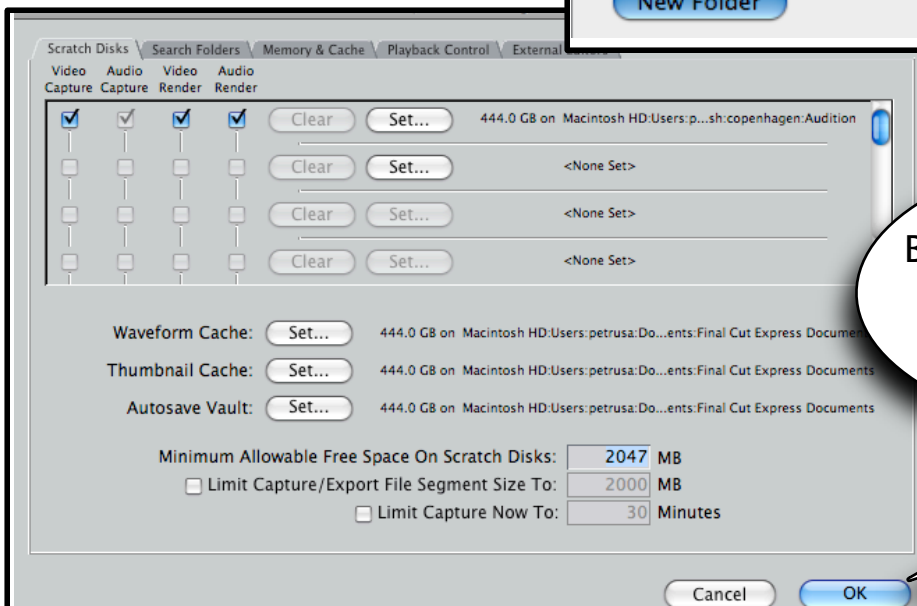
New Folder

Scratch Disks | Search Folders | Memory & Cache | Playback Control | External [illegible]

Video Capture | Audio Capture | Video Render | Audio Render

Clear | Set... | 444.0 GB on Macintosh HD:Users:p...sh:copenhagen:Audition

Clear | Set... | <None Set>

Clear | Set... | <None Set>

Clear | Set... | <None Set>

E

Waveform Cache: Set... 444.0 GB on Macintosh HD:Users:petrusa:Do...ents:Final Cut Express Documen

Thumbnail Cache: Set... 444.0 GB on Macintosh HD:Users:petrusa:Do...ents:Final Cut Express Documents

Autosave Vault: Set... 444.0 GB on Macintosh HD:Users:petrusa:Do...ents:Final Cut Express Documents

Minimum Allowable Free Space On Scratch Disks: 2047 MB

Limit Capture/Export File Segment Size To: 2000 MB

Limit Capture Now To: 30 Minutes

Cancel | OK